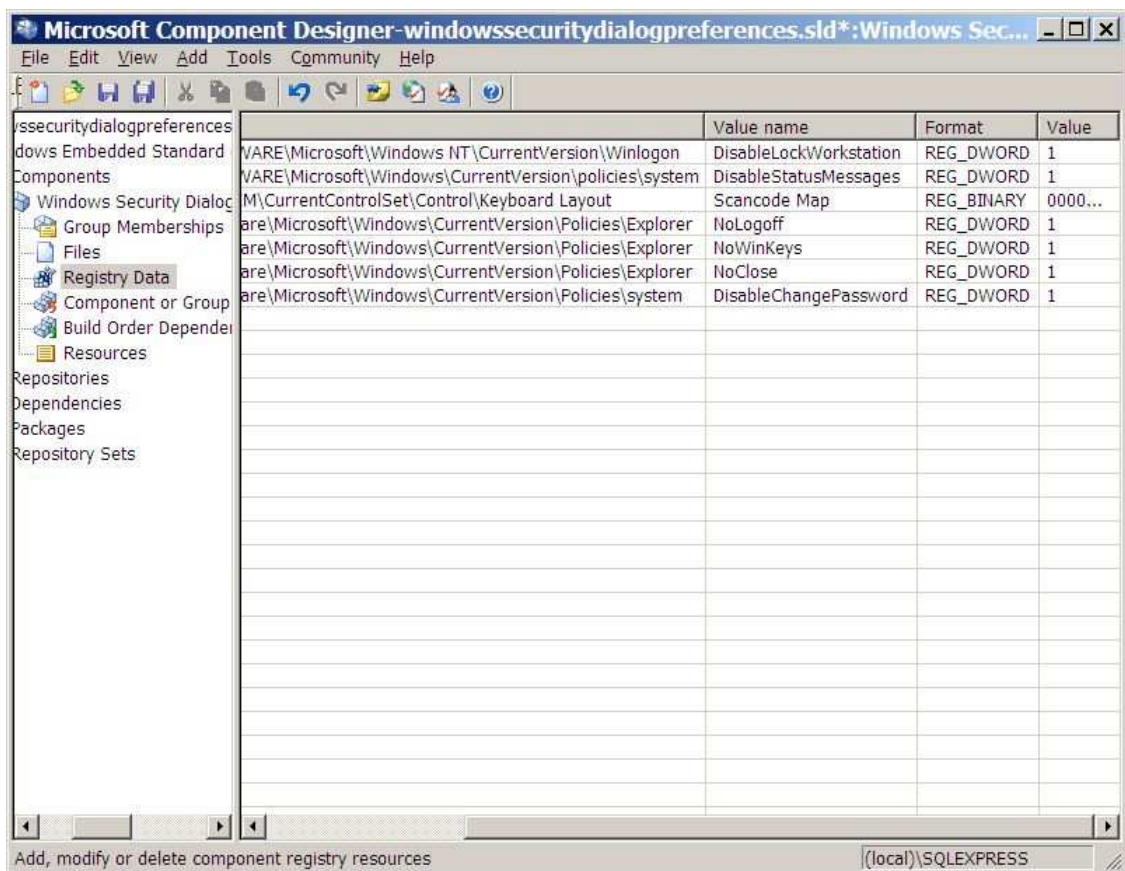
Microsoft Component Designer-windowssecuritydialogpreferences.sld*:Windows Sec...

File Edit View Add Tools Community Help

vssecuritydialogpreferences
dows Embedded Standard
Components
Windows Security Dialog
Group Memberships
Files
Registry Data
Component or Group
Build Order Depender
Resources
Repositories
Dependencies
Packages
Repository Sets

| | Value name | Format | Value |
|---|---|---|---|
| VARE\Microsoft\Windows NT\CurrentVersion\Winlogon | DisableLockWorkstation | REG_DWORD | 1 |
| VARE\Microsoft\Windows\CurrentVersion\policies\system | DisableStatusMessages | REG_DWORD | 1 |
| M\CurrentControlSet\Control\Keyboard Layout | Scancode Map | REG_BINARY | 0000... |
| are\Microsoft\Windows\CurrentVersion\Policies\Explorer | NoLogoff | REG_DWORD | 1 |
| are\Microsoft\Windows\CurrentVersion\Policies\Explorer | NoWinKeys | REG_DWORD | 1 |
| are\Microsoft\Windows\CurrentVersion\Policies\Explorer | NoClose | REG_DWORD | 1 |
| are\Microsoft\Windows\CurrentVersion\Policies\system | DisableChangePassword | REG_DWORD | 1 |

Add, modify or delete component registry resources
(local)\SQLEXPRESS